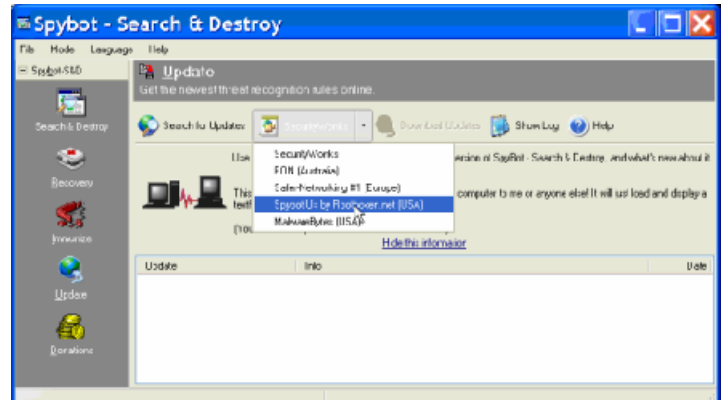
Spybot - Search & Destroy

File Mode Language Help

Spybot-S&D

Search & Destroy

Recovery

Immunize

Update

Donations

Update
Get the newest threat recognition rules online.

Search for Updates SecurityWorks Download Updates Show Log Help

Use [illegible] version of SpyBot - Search & Destroy, and what's new about it

This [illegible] computer to me or anyone else! It will just load and display a text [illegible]

(You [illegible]

SecurityWorks
FDN (Australia)
Safe-Networking #1 (Europe)
SpybotUs by Rooftopover.net (USA)
MalwareBytes (USA)

Hide this information

| Update | Info | Date |
|---|---|---|